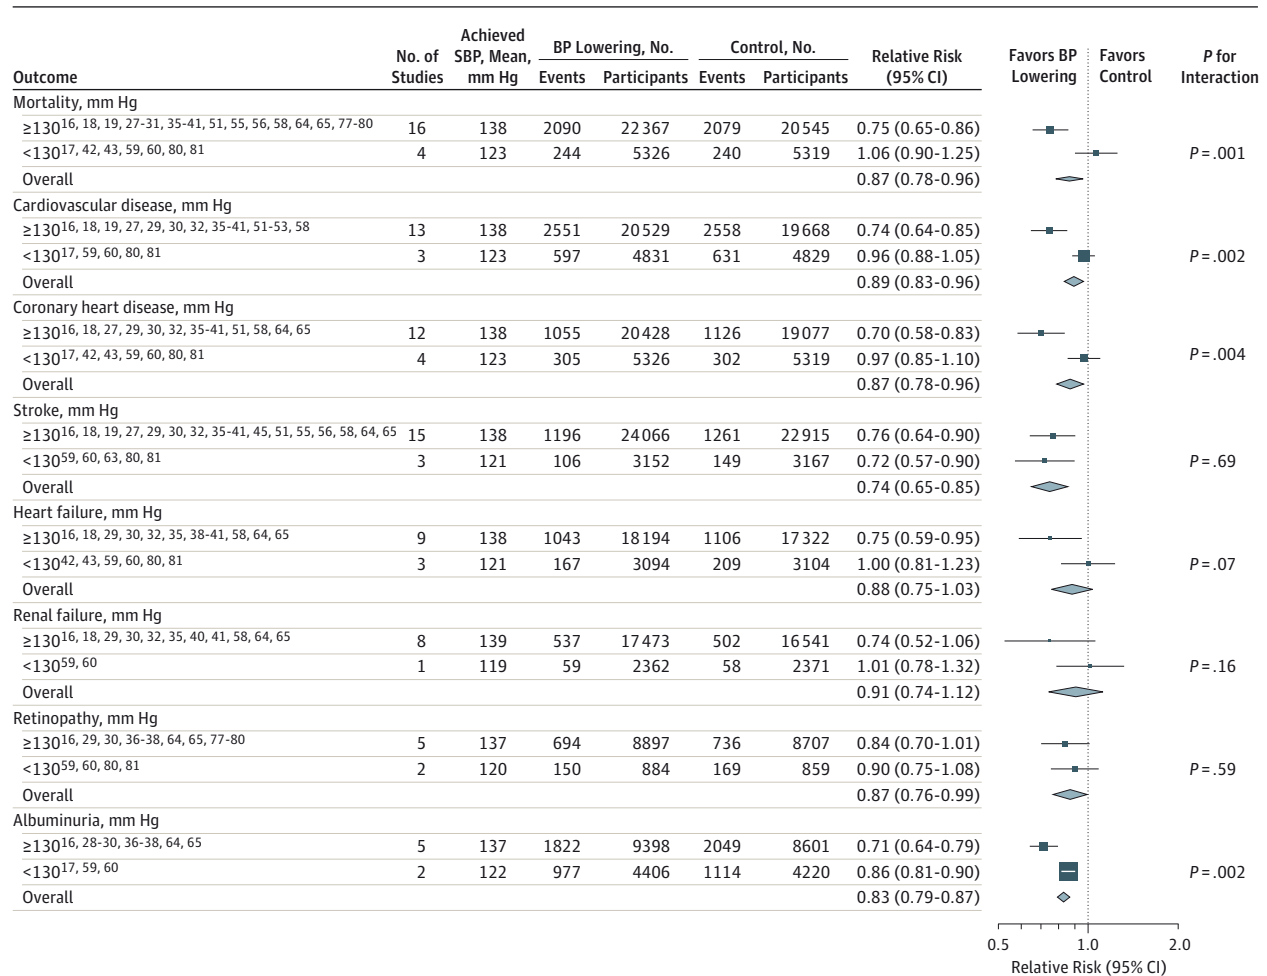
| Outcome | No. of Studies | Achieved SBP, Mean, mm Hg | BP Lowering, No. Events | BP Lowering, No. Participants | Control, No. Events | Control, No. Participants | Relative Risk (95% CI) | Favors BP Lowering / Favors Control | P for Interaction |
|---|---|---|---|---|---|---|---|---|---|
| Mortality, mm Hg | | | | | | | | | |
| ≥130$^{16, 18, 19, 27-31, 35-41, 51, 55, 56, 58, 64, 65, 77-80}$ | 16 | 138 | 2090 | 22367 | 2079 | 20545 | 0.75 (0.65-0.86) | | |
| <130$^{17, 42, 43, 59, 60, 80, 81}$ | 4 | 123 | 244 | 5326 | 240 | 5319 | 1.06 (0.90-1.25) | | P = .001 |
| Overall | | | | | | | 0.87 (0.78-0.96) | | |
| Cardiovascular disease, mm Hg | | | | | | | | | |
| ≥130$^{16, 18, 19, 27, 29, 30, 32, 35-41, 51-53, 58}$ | 13 | 138 | 2551 | 20529 | 2558 | 19668 | 0.74 (0.64-0.85) | | |
| <130$^{17, 59, 60, 80, 81}$ | 3 | 123 | 597 | 4831 | 631 | 4829 | 0.96 (0.88-1.05) | | P = .002 |
| Overall | | | | | | | 0.89 (0.83-0.96) | | |
| Coronary heart disease, mm Hg | | | | | | | | | |
| ≥130$^{16, 18, 27, 29, 30, 32, 35-41, 51, 58, 64, 65}$ | 12 | 138 | 1055 | 20428 | 1126 | 19077 | 0.70 (0.58-0.83) | | |
| <130$^{17, 42, 43, 59, 60, 80, 81}$ | 4 | 123 | 305 | 5326 | 302 | 5319 | 0.97 (0.85-1.10) | | P = .004 |
| Overall | | | | | | | 0.87 (0.78-0.96) | | |
| Stroke, mm Hg | | | | | | | | | |
| ≥130$^{16, 18, 19, 27, 29, 30, 32, 35-41, 45, 51, 55, 56, 58, 64, 65}$ | 15 | 138 | 1196 | 24066 | 1261 | 22915 | 0.76 (0.64-0.90) | | |
| <130$^{59, 60, 63, 80, 81}$ | 3 | 121 | 106 | 3152 | 149 | 3167 | 0.72 (0.57-0.90) | | P = .69 |
| Overall | | | | | | | 0.74 (0.65-0.85) | | |
| Heart failure, mm Hg | | | | | | | | | |
| ≥130$^{16, 18, 29, 30, 32, 35, 38-41, 58, 64, 65}$ | 9 | 138 | 1043 | 18194 | 1106 | 17322 | 0.75 (0.59-0.95) | | |
| <130$^{42, 43, 59, 60, 80, 81}$ | 3 | 121 | 167 | 3094 | 209 | 3104 | 1.00 (0.81-1.23) | | P = .07 |
| Overall | | | | | | | 0.88 (0.75-1.03) | | |
| Renal failure, mm Hg | | | | | | | | | |
| ≥130$^{16, 18, 29, 30, 32, 35, 40, 41, 58, 64, 65}$ | 8 | 139 | 537 | 17473 | 502 | 16541 | 0.74 (0.52-1.06) | | |
| <130$^{59, 60}$ | 1 | 119 | 59 | 2362 | 58 | 2371 | 1.01 (0.78-1.32) | | P = .16 |
| Overall | | | | | | | 0.91 (0.74-1.12) | | |
| Retinopathy, mm Hg | | | | | | | | | |
| ≥130$^{16, 29, 30, 36-38, 64, 65, 77-80}$ | 5 | 137 | 694 | 8897 | 736 | 8707 | 0.84 (0.70-1.01) | | |
| <130$^{59, 60, 80, 81}$ | 2 | 120 | 150 | 884 | 169 | 859 | 0.90 (0.75-1.08) | | P = .59 |
| Overall | | | | | | | 0.87 (0.76-0.99) | | |
| Albuminuria, mm Hg | | | | | | | | | |
| ≥130$^{16, 28-30, 36-38, 64, 65}$ | 5 | 137 | 1822 | 9398 | 2049 | 8601 | 0.71 (0.64-0.79) | | |
| <130$^{17, 59, 60}$ | 2 | 122 | 977 | 4406 | 1114 | 4220 | 0.86 (0.81-0.90) | | P = .002 |
| Overall | | | | | | | 0.83 (0.79-0.87) | | |

0.5 1.0 2.0
Relative Risk (95% CI)